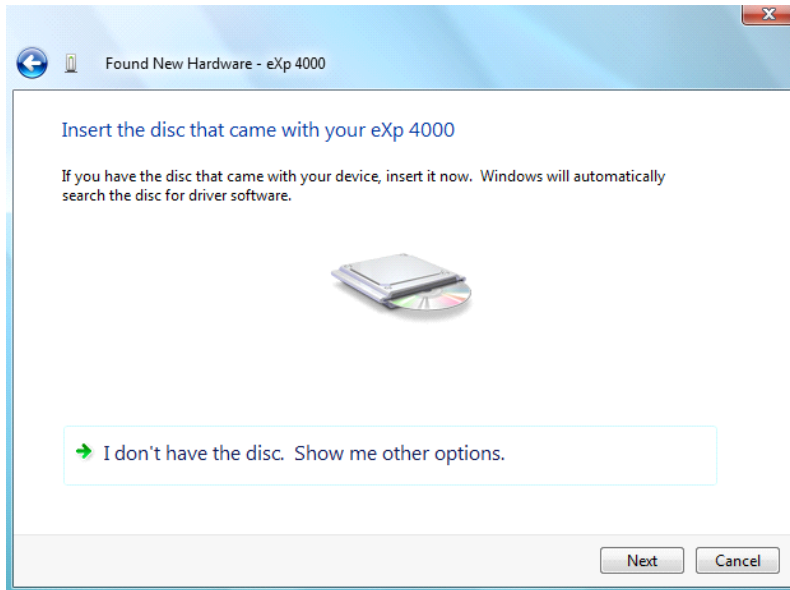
Found New Hardware - eXp 4000

Insert the disc that came with your eXp 4000

If you have the disc that came with your device, insert it now. Windows will automatically search the disc for driver software.

I don't have the disc. Show me other options.

Next Cancel